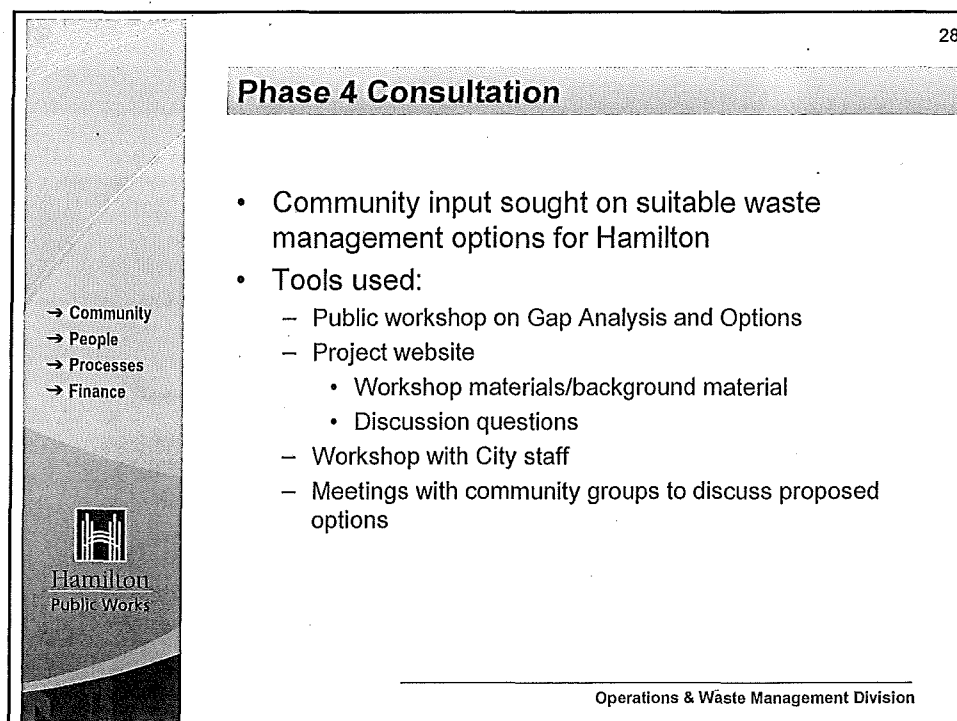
28

Phase 4 Consultation

→ Community
→ People
→ Processes
→ Finance

Hamilton
Public Works

- Community input sought on suitable waste management options for Hamilton
- Tools used:
  - Public workshop on Gap Analysis and Options
  - Project website
    - Workshop materials/background material
    - Discussion questions
  - Workshop with City staff
  - Meetings with community groups to discuss proposed options

Operations & Waste Management Division